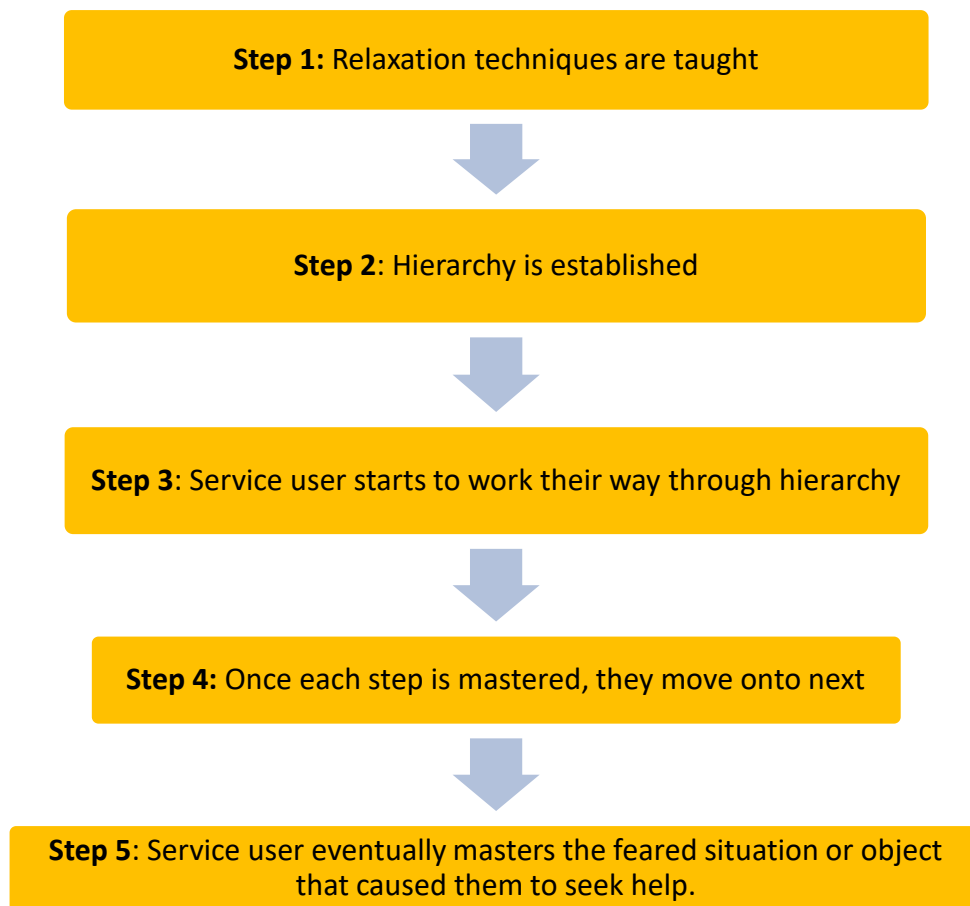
**Step 1:** Relaxation techniques are taught

**Step 2**: Hierarchy is established

**Step 3**: Service user starts to work their way through hierarchy

**Step 4:** Once each step is mastered, they move onto next

**Step 5**: Service user eventually masters the feared situation or object that caused them to seek help.